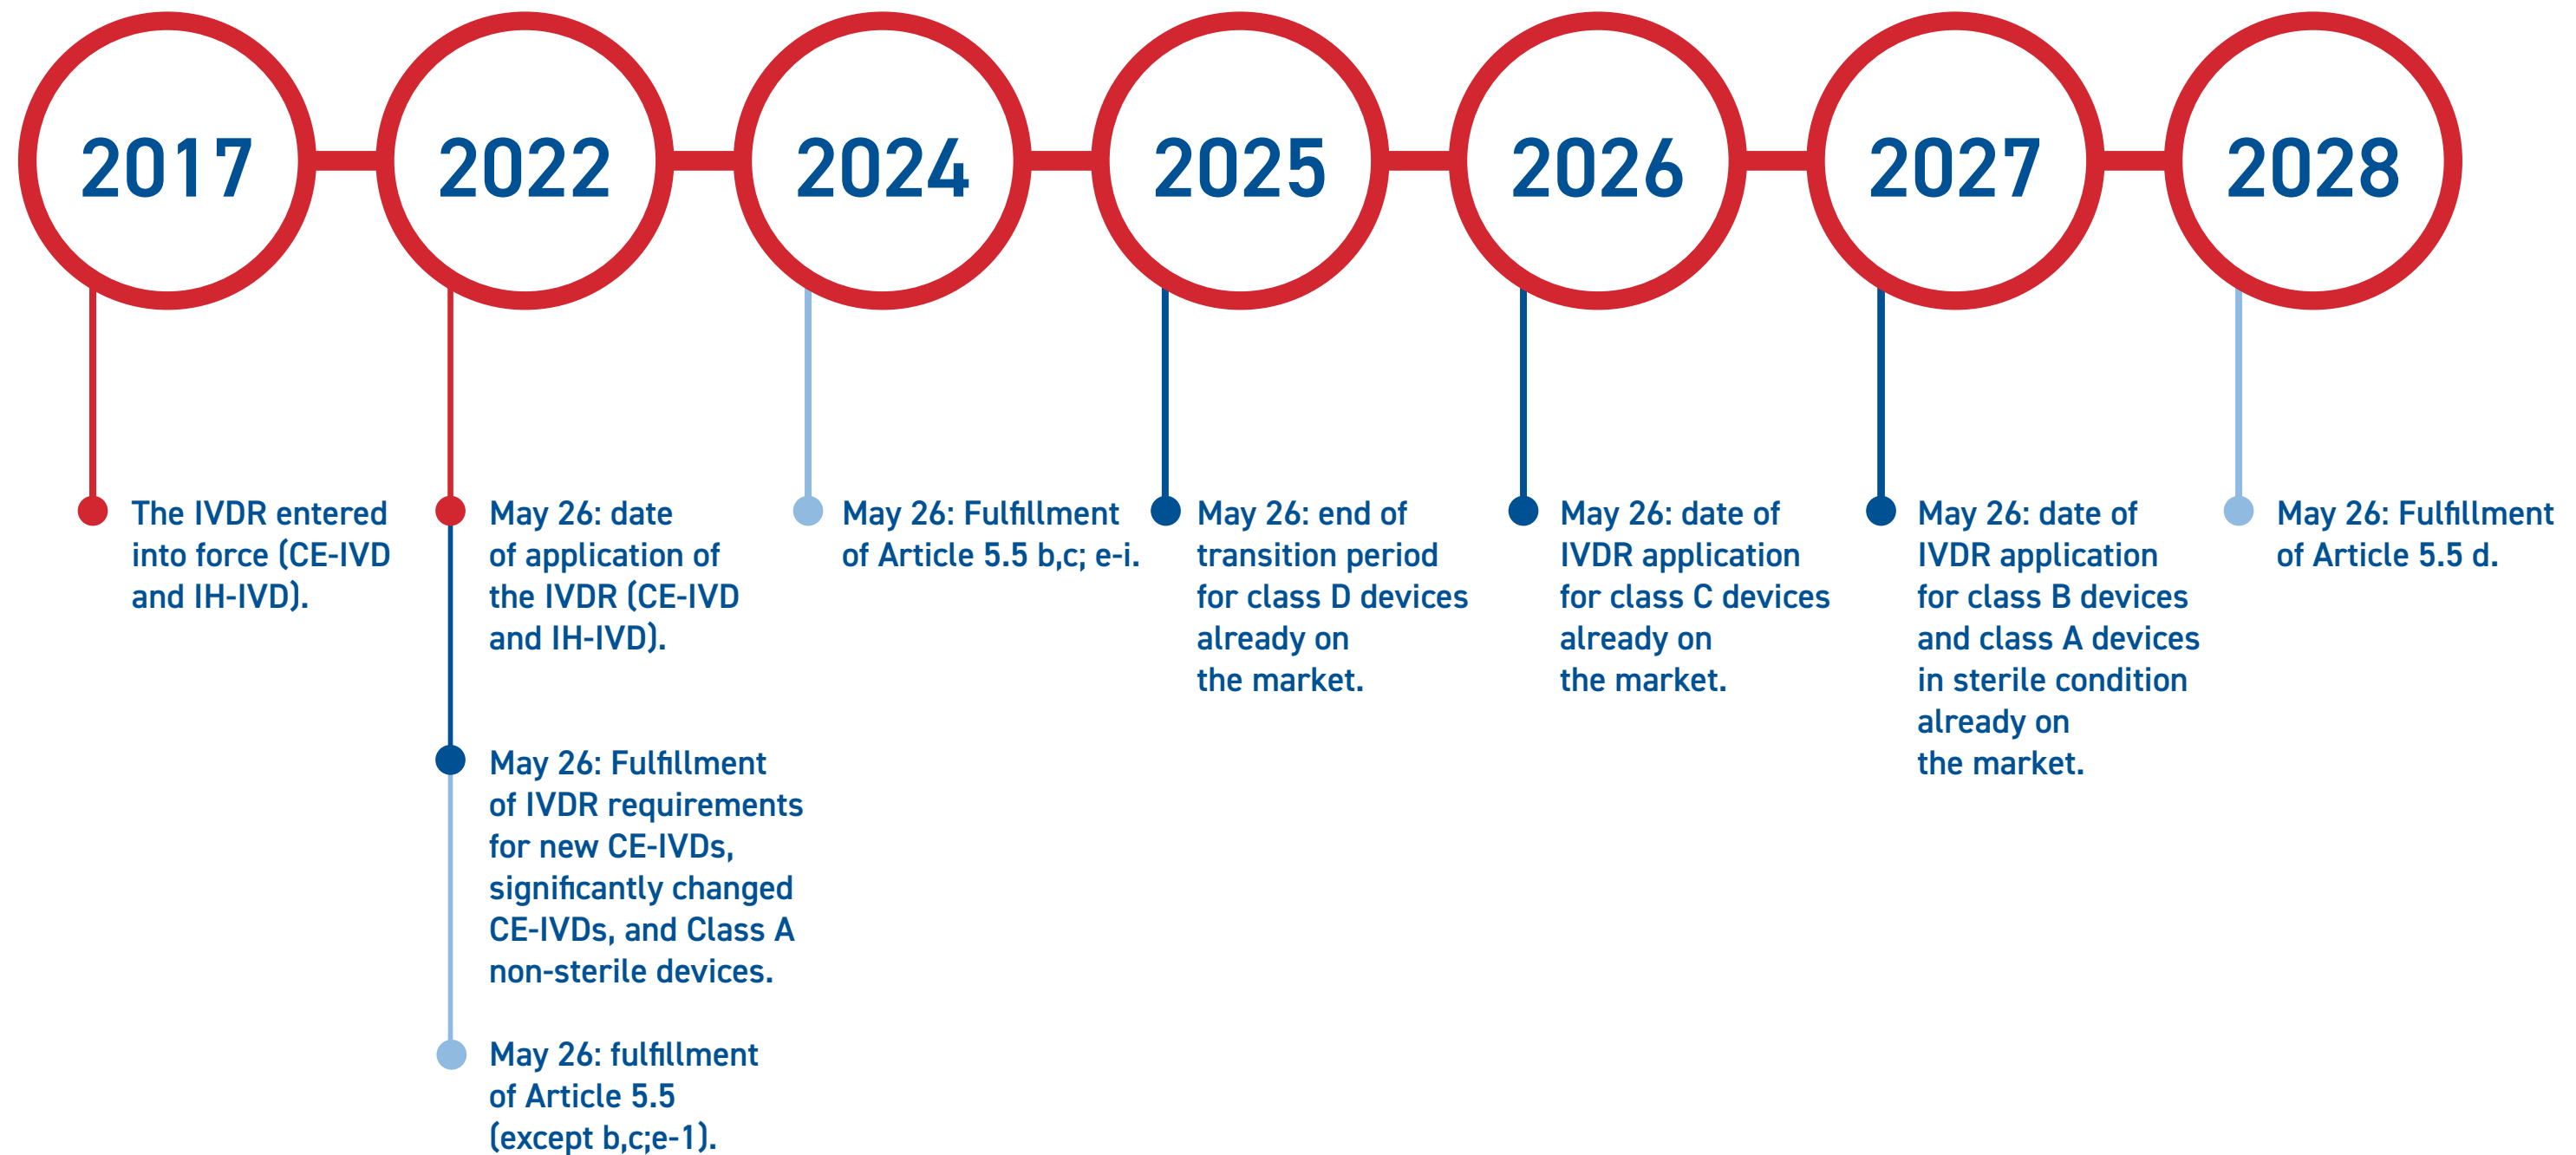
2017

2022

2024

2025

2026

2027

2028

The IVDR entered into force (CE-IVD and IH-IVD).

May 26: date of application of the IVDR (CE-IVD and IH-IVD).

May 26: Fulfillment of IVDR requirements for new CE-IVDs, significantly changed CE-IVDs, and Class A non-sterile devices.

May 26: fulfillment of Article 5.5 (except b,c;e-1).

May 26: Fulfillment of Article 5.5 b,c; e-i.

May 26: end of transition period for class D devices already on the market.

May 26: date of IVDR application for class C devices already on the market.

May 26: date of IVDR application for class B devices and class A devices in sterile condition already on the market.

May 26: Fulfillment of Article 5.5 d.